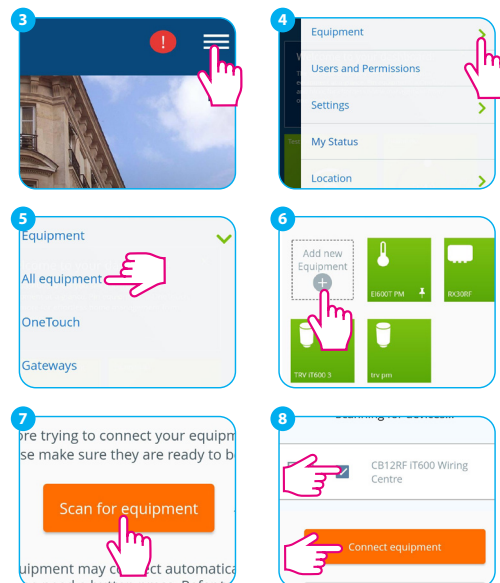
3

!

4

Equipment

Users and Permissions

Settings

My Status

Location

5

Equipment

All equipment

OneTouch

Gateways

6

Add new Equipment

EI600T PM

RX30RF

TRV iT600 3

trv pm

7

ore trying to connect your equipm se make sure they are ready to b

Scan for equipment

quipment may c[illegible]nect automatica

8

Searching for devices...

CB12RF iT600 Wiring Centre

Connect equipment